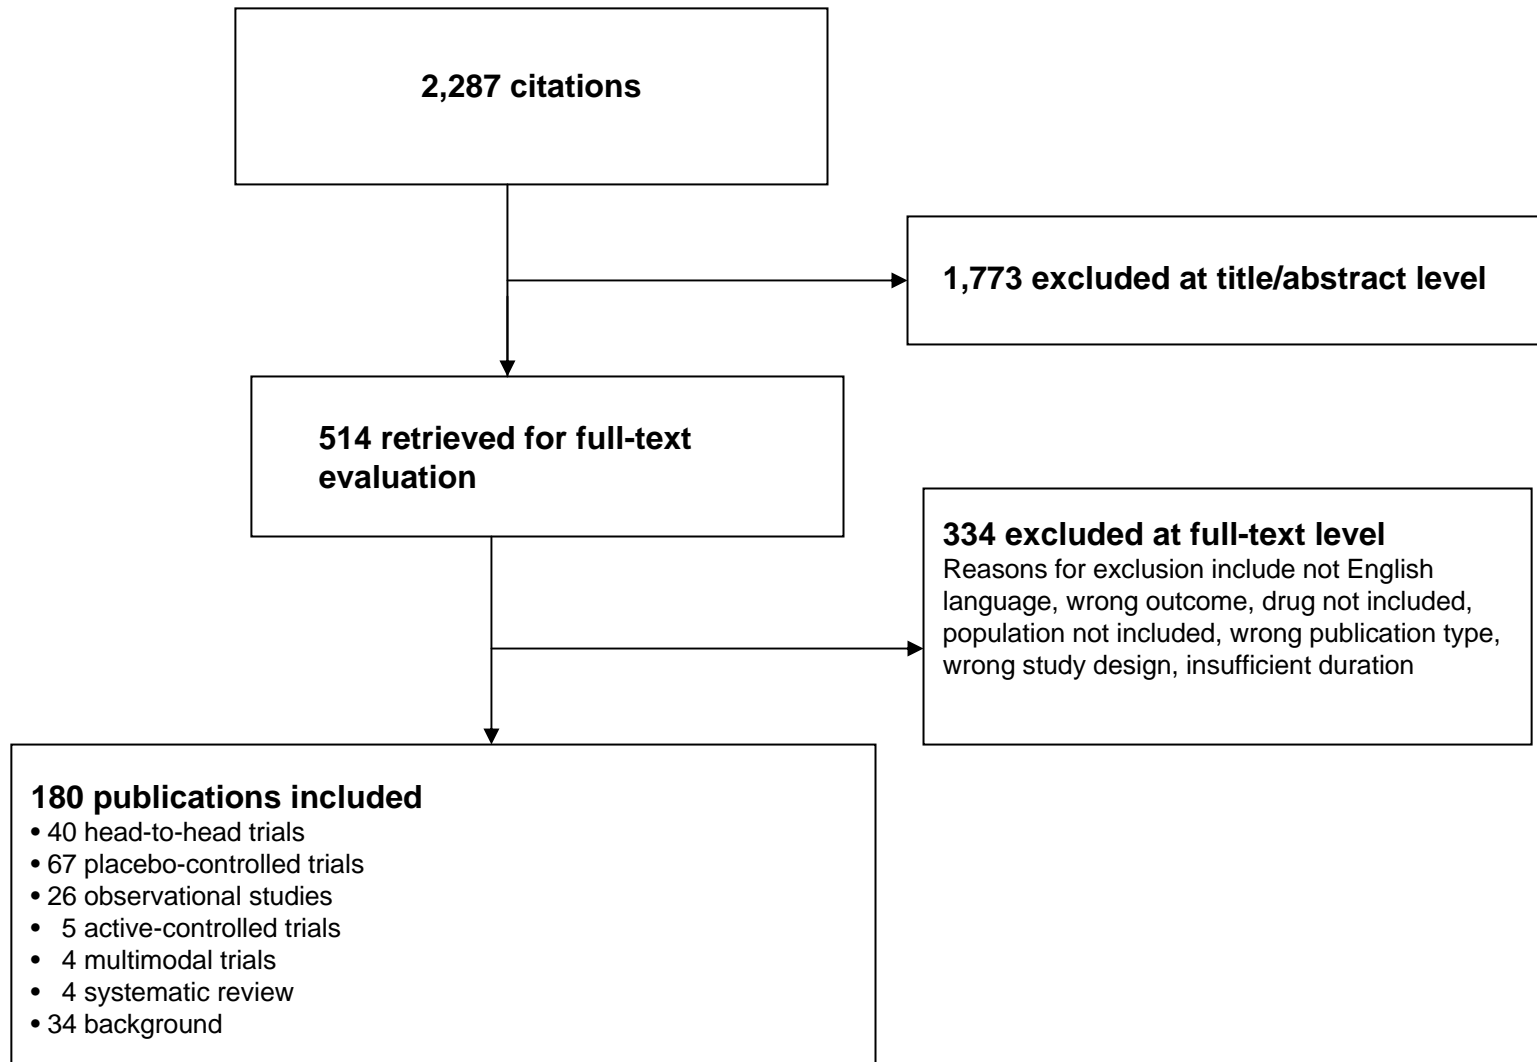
2,287 citations

1,773 excluded at title/abstract level

514 retrieved for full-text evaluation

334 excluded at full-text level
Reasons for exclusion include not English language, wrong outcome, drug not included, population not included, wrong publication type, wrong study design, insufficient duration

180 publications included
• 40 head-to-head trials
• 67 placebo-controlled trials
• 26 observational studies
• 5 active-controlled trials
• 4 multimodal trials
• 4 systematic review
• 34 background